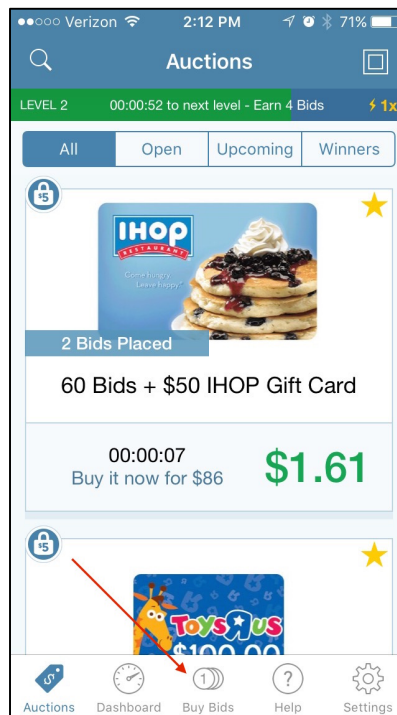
●●○○○ Verizon 2:12 PM 71%

Auctions

LEVEL 2 00:00:52 to next level - Earn 4 Bids 1x

All Open Upcoming Winners

$5

IHOP RESTAURANT

Come hungry. Leave happy.

2 Bids Placed

60 Bids + $50 IHOP Gift Card

00:00:07
Buy it now for $86

$1.61

$5

TOYS R US

100.00

Auctions Dashboard Buy Bids Help Settings